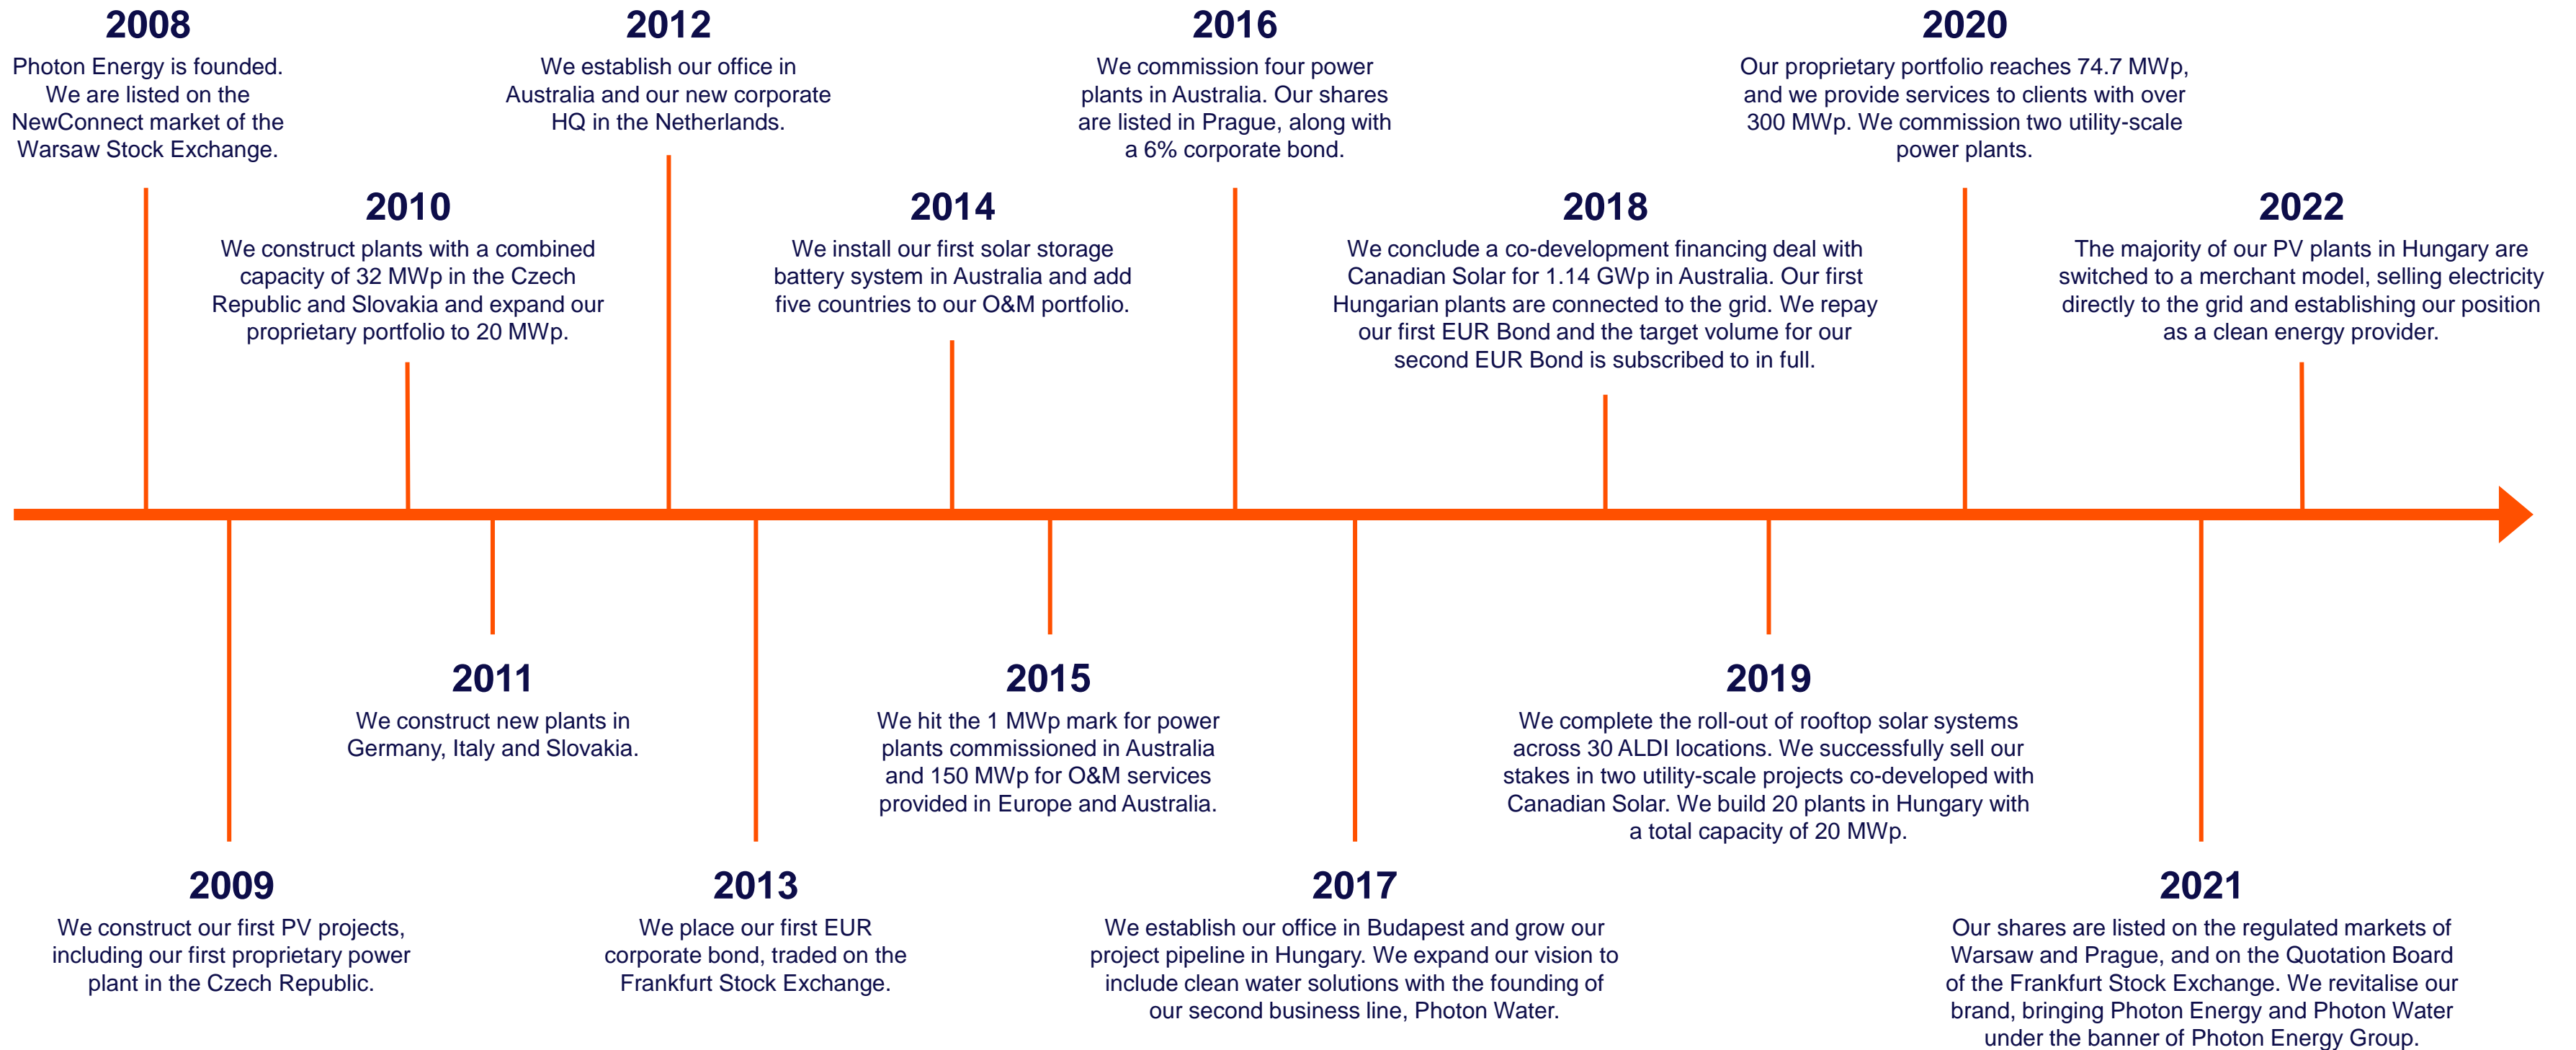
2008
Photon Energy is founded. We are listed on the NewConnect market of the Warsaw Stock Exchange.

2009
We construct our first PV projects, including our first proprietary power plant in the Czech Republic.

2010
We construct plants with a combined capacity of 32 MWp in the Czech Republic and Slovakia and expand our proprietary portfolio to 20 MWp.

2011
We construct new plants in Germany, Italy and Slovakia.

2012
We establish our office in Australia and our new corporate HQ in the Netherlands.

2013
We place our first EUR corporate bond, traded on the Frankfurt Stock Exchange.

2014
We install our first solar storage battery system in Australia and add five countries to our O&M portfolio.

2015
We hit the 1 MWp mark for power plants commissioned in Australia and 150 MWp for O&M services provided in Europe and Australia.

2016
We commission four power plants in Australia. Our shares are listed in Prague, along with a 6% corporate bond.

2017
We establish our office in Budapest and grow our project pipeline in Hungary. We expand our vision to include clean water solutions with the founding of our second business line, Photon Water.

2018
We conclude a co-development financing deal with Canadian Solar for 1.14 GWp in Australia. Our first Hungarian plants are connected to the grid. We repay our first EUR Bond and the target volume for our second EUR Bond is subscribed to in full.

2019
We complete the roll-out of rooftop solar systems across 30 ALDI locations. We successfully sell our stakes in two utility-scale projects co-developed with Canadian Solar. We build 20 plants in Hungary with a total capacity of 20 MWp.

2020
Our proprietary portfolio reaches 74.7 MWp, and we provide services to clients with over 300 MWp. We commission two utility-scale power plants.

2021
Our shares are listed on the regulated markets of Warsaw and Prague, and on the Quotation Board of the Frankfurt Stock Exchange. We revitalise our brand, bringing Photon Energy and Photon Water under the banner of Photon Energy Group.

2022
The majority of our PV plants in Hungary are switched to a merchant model, selling electricity directly to the grid and establishing our position as a clean energy provider.